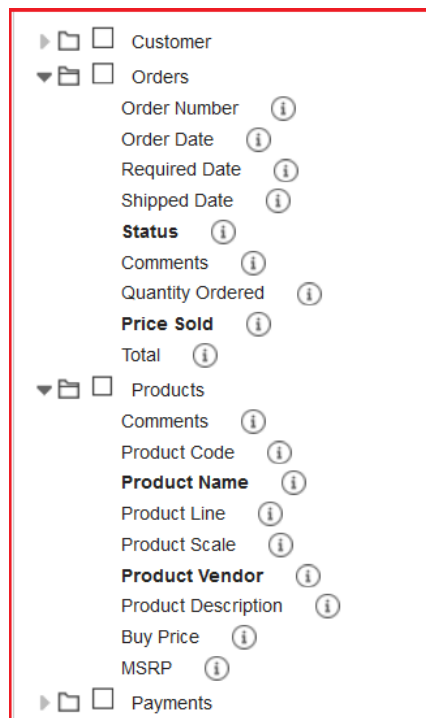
Customer
Orders
Order Number ⓘ
Order Date ⓘ
Required Date ⓘ
Shipped Date ⓘ
**Status** ⓘ
Comments ⓘ
Quantity Ordered ⓘ
**Price Sold** ⓘ
Total ⓘ
Products
Comments ⓘ
Product Code ⓘ
**Product Name** ⓘ
Product Line ⓘ
Product Scale ⓘ
**Product Vendor** ⓘ
Product Description ⓘ
Buy Price ⓘ
MSRP ⓘ
Payments